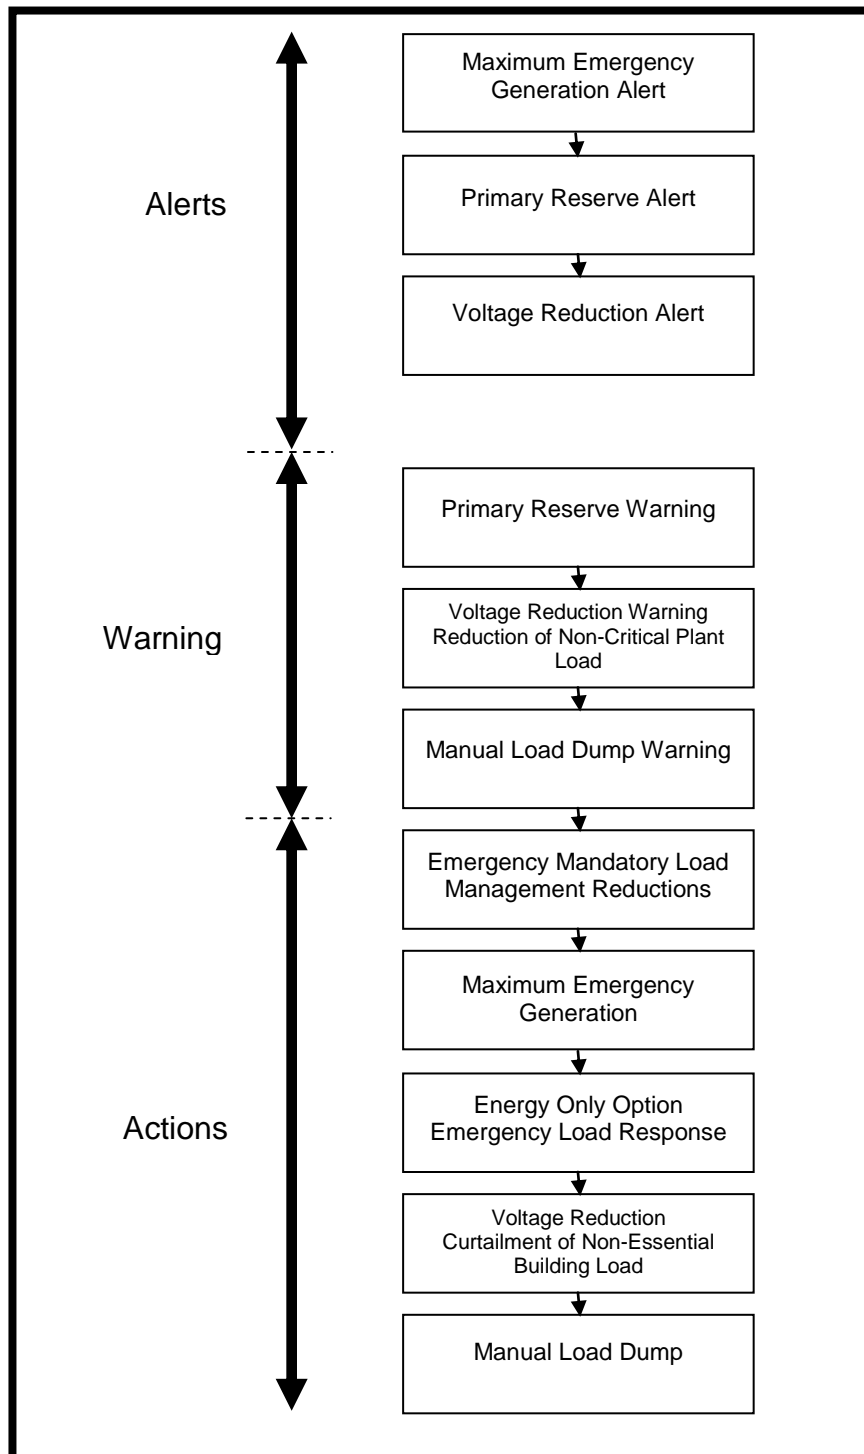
Alerts

Maximum Emergency Generation Alert

Primary Reserve Alert

Voltage Reduction Alert

Warning

Primary Reserve Warning

Voltage Reduction Warning Reduction of Non-Critical Plant Load

Manual Load Dump Warning

Actions

Emergency Mandatory Load Management Reductions

Maximum Emergency Generation

Energy Only Option Emergency Load Response

Voltage Reduction Curtailment of Non-Essential Building Load

Manual Load Dump